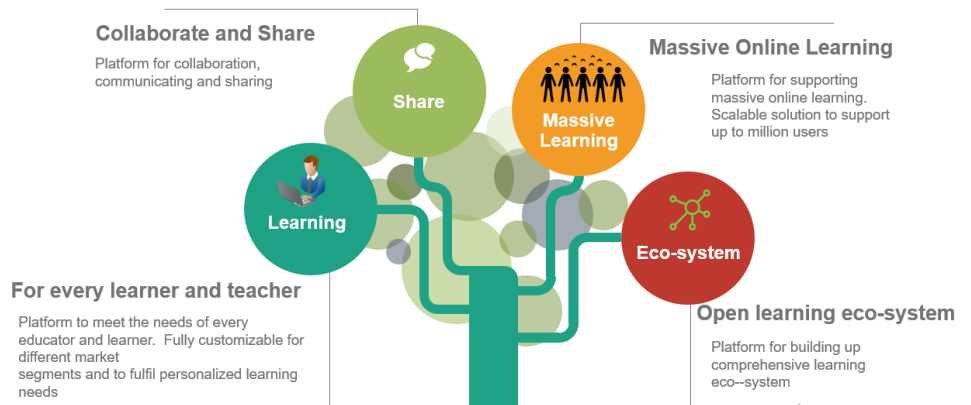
Collaborate and Share

Platform for collaboration, communicating and sharing

Share

Massive Learning

Massive Online Learning

Platform for supporting massive online learning. Scalable solution to support up to million users

Learning

Eco-system

For every learner and teacher

Platform to meet the needs of every educator and learner. Fully customizable for different market segments and to fulfil personalized learning needs

Open learning eco-system

Platform for building up comprehensive learning eco--system